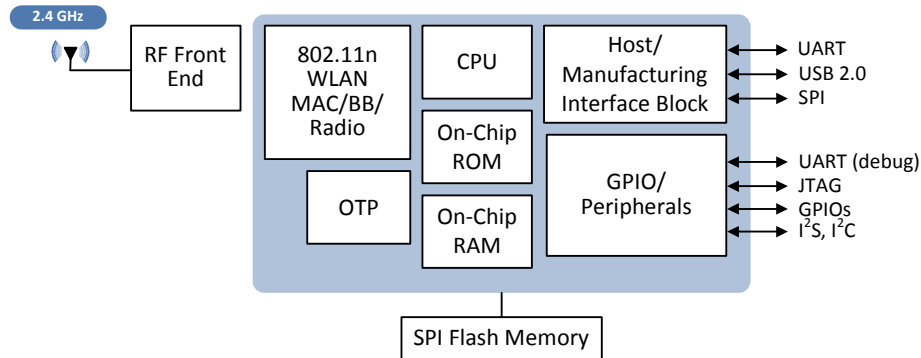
2.4 GHz

RF Front End

802.11n WLAN MAC/BB/ Radio

CPU

Host/ Manufacturing Interface Block

UART
USB 2.0
SPI

On-Chip ROM

OTP

On-Chip RAM

GPIO/ Peripherals

UART (debug)
JTAG
GPIOs
$I^2S$, $I^2C$

SPI Flash Memory